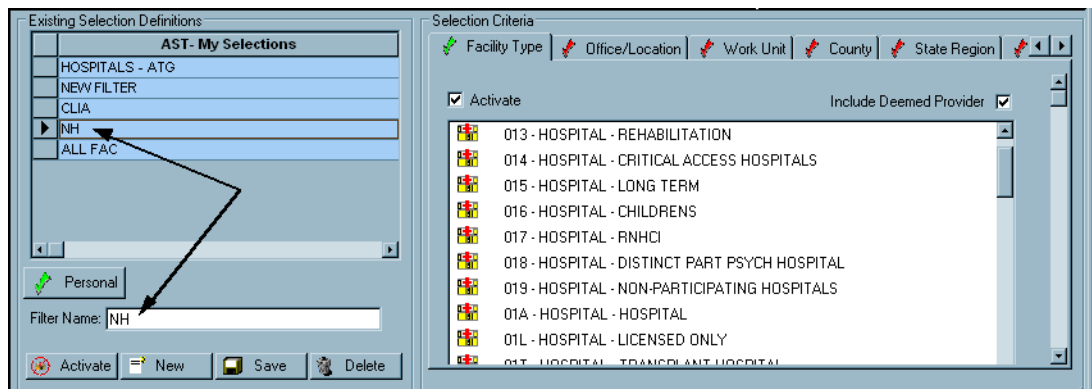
Existing Selection Definitions

| AST- My Selections |
|---|
| HOSPITALS - ATG |
| NEW FILTER |
| CLIA |
| NH |
| ALL FAC |

Personal

Filter Name: NH

Activate New Save Delete

Selection Criteria

Facility Type Office/Location Work Unit County State Region

Activate

Include Deemed Provider

013 - HOSPITAL - REHABILITATION
014 - HOSPITAL - CRITICAL ACCESS HOSPITALS
015 - HOSPITAL - LONG TERM
016 - HOSPITAL - CHILDRENS
017 - HOSPITAL - RNHCI
018 - HOSPITAL - DISTINCT PART PSYCH HOSPITAL
019 - HOSPITAL - NON-PARTICIPATING HOSPITALS
01A - HOSPITAL - HOSPITAL
01L - HOSPITAL - LICENSED ONLY
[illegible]